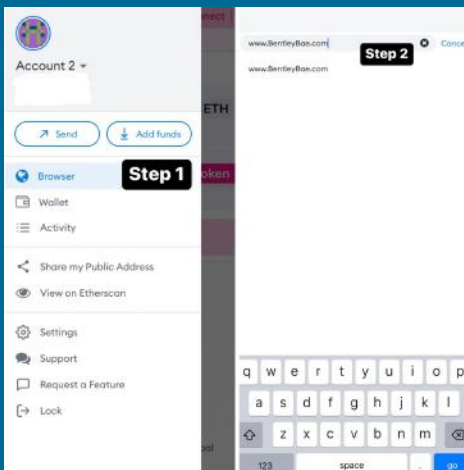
Account 2

Send

Add funds

Browser

Step 1

Wallet

Activity

Share my Public Address

View on Etherscan

Settings

Support

Request a Feature

Lock

nect

ETH

oken

ool

www.BentleyBae.com

Step 2

Cance

www.BentleyBae.com

q w e r t y u i o p

a s d f g h j k l

z x c v b n m

123

space

.

go